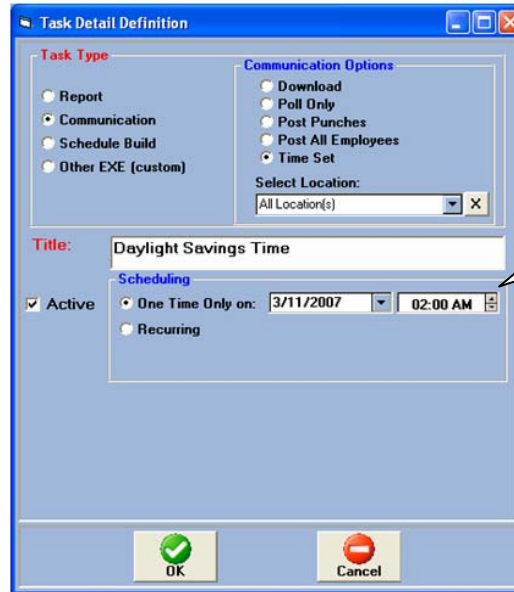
Task Detail Definition

Task Type

Report
Communication
Schedule Build
Other EXE (custom)

Communication Options

Download
Poll Only
Post Punches
Post All Employees
Time Set

Select Location:

All Location(s)

X

Title: Daylight Savings Time

Active

Scheduling

One Time Only on: 3/11/2007 02:00 AM

Recurring

OK

Cancel